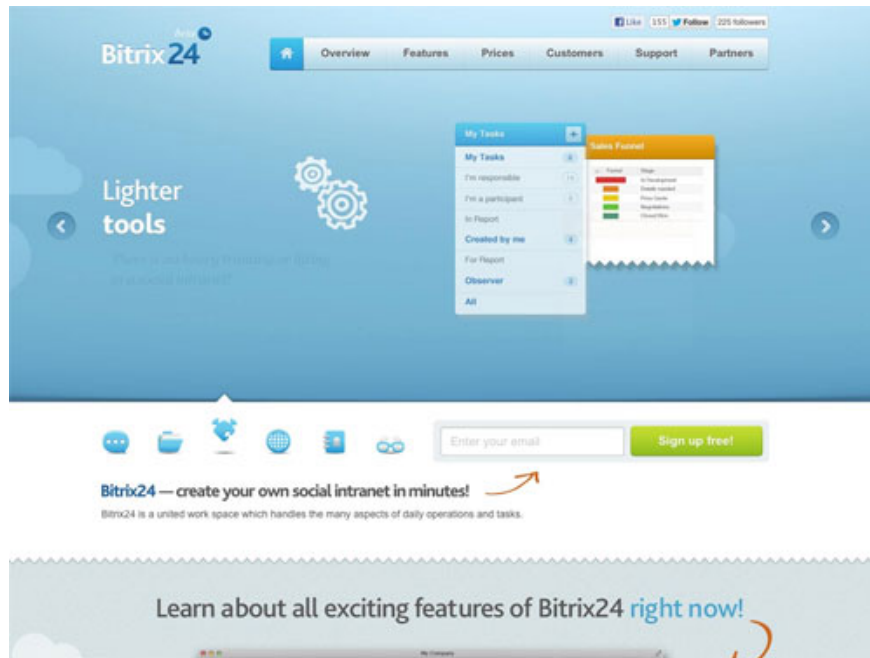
Like 155 Follow 225 followers

Bitrix24 Beta

Overview Features Prices Customers Support Partners

Lighter tools

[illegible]

My Tasks
My Tasks
I'm responsible
I'm a participant
In Report
Created by me
For Report
Observer
All

Sales Funnel

Enter your email
Sign up free!

Bitrix24 — create your own social intranet in minutes!

Bitrix24 is a united work space which handles the many aspects of daily operations and tasks.

Learn about all exciting features of Bitrix24 right now!

My Company